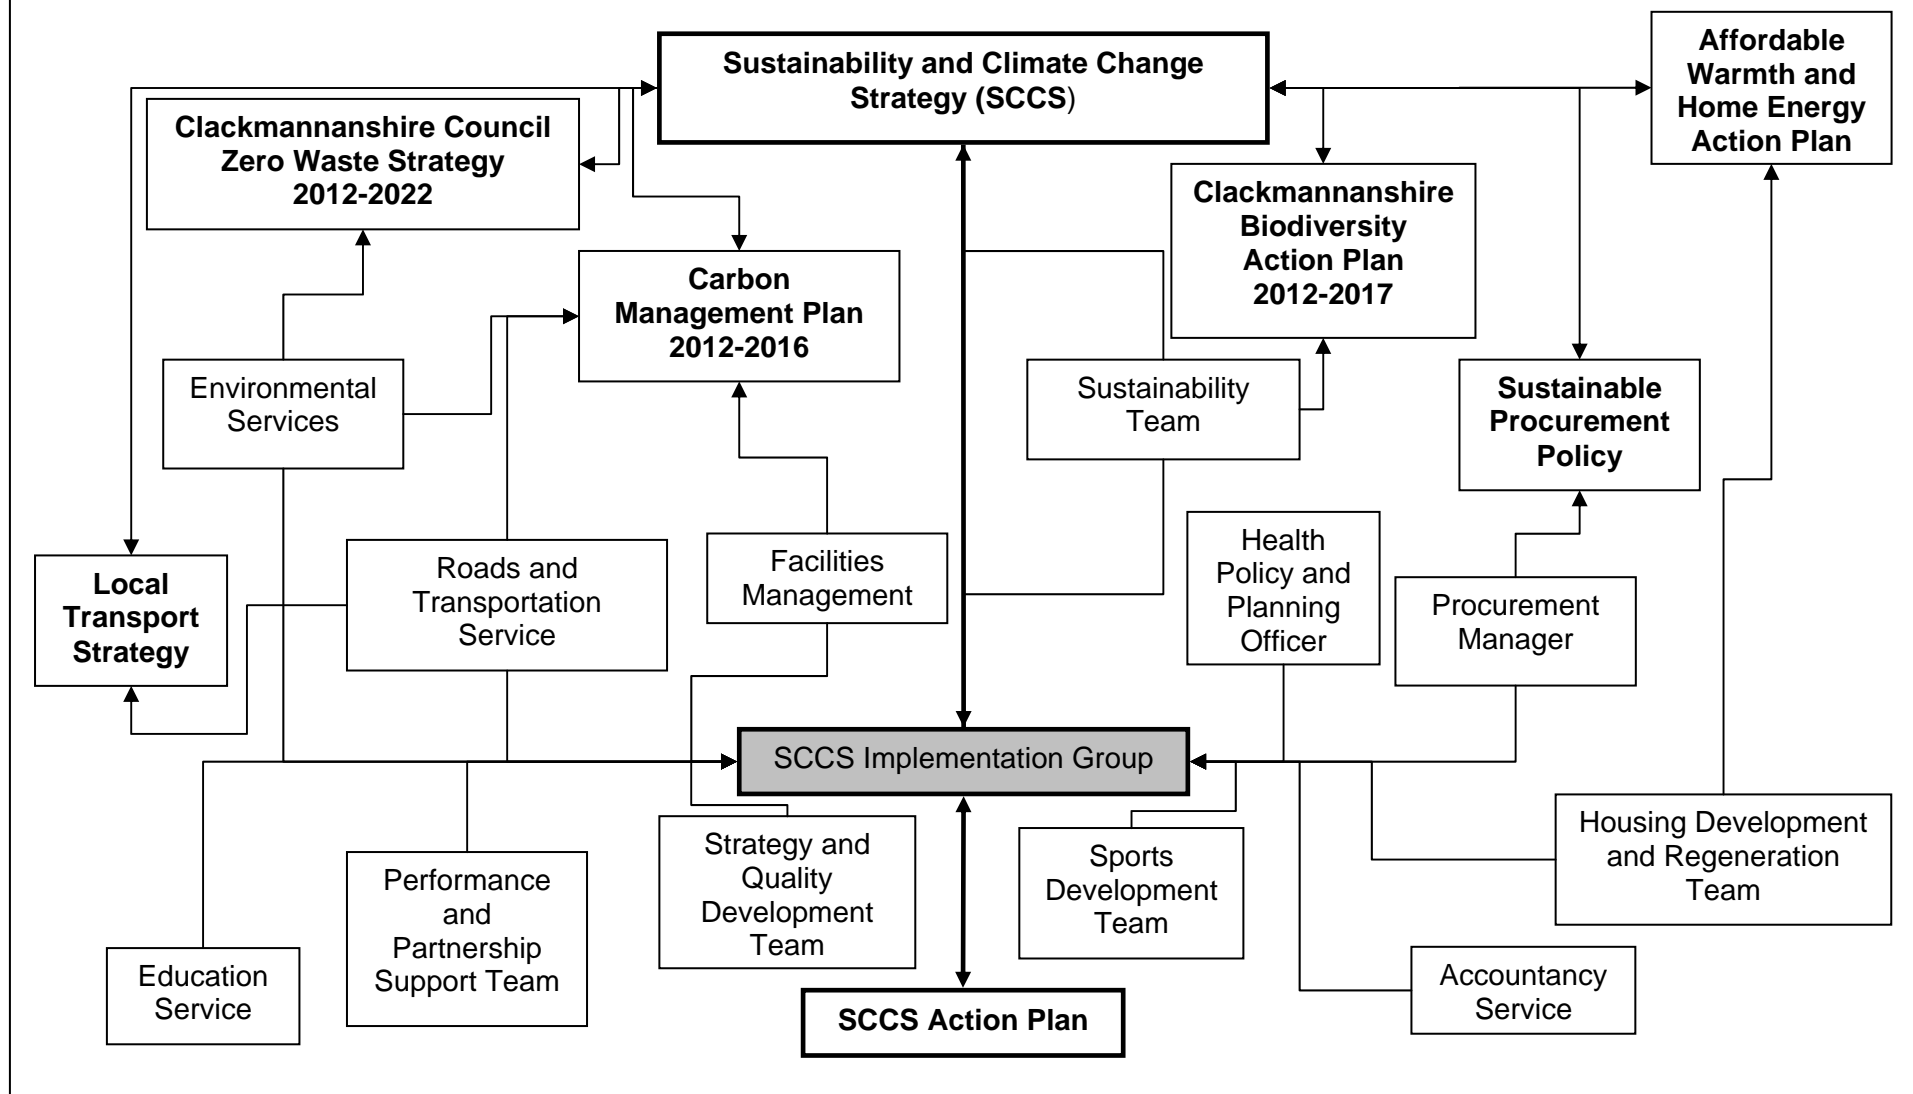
Sustainability and Climate Change Strategy (SCCS)

Affordable Warmth and Home Energy Action Plan

Clackmannanshire Council Zero Waste Strategy 2012-2022

Clackmannanshire Biodiversity Action Plan 2012-2017

Carbon Management Plan 2012-2016

Environmental Services

Sustainability Team

Sustainable Procurement Policy

Health Policy and Planning Officer

Facilities Management

Local Transport Strategy

Roads and Transportation Service

Procurement Manager

SCCS Implementation Group

Housing Development and Regeneration Team

Strategy and Quality Development Team

Sports Development Team

Performance and Partnership Support Team

Education Service

Accountancy Service

SCCS Action Plan